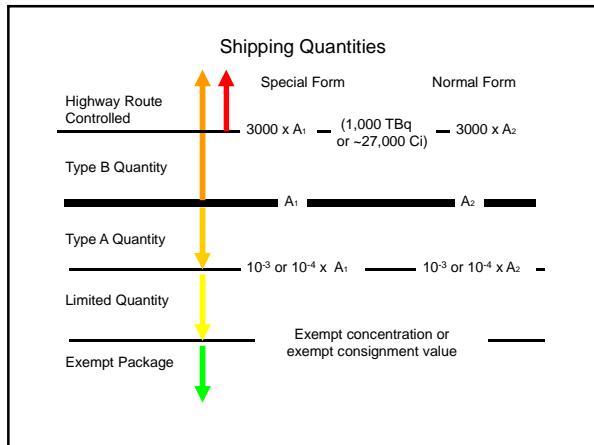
Shipping Quantities

Special Form

Normal Form

Highway Route Controlled

$3000 \times A_1$

(1,000 TBq or ~27,000 Ci)

$3000 \times A_2$

Type B Quantity

$A_1$

$A_2$

Type A Quantity

$10^{-3}$ or $10^{-4} \times A_1$

$10^{-3}$ or $10^{-4} \times A_2$

Limited Quantity

Exempt concentration or exempt consignment value

Exempt Package